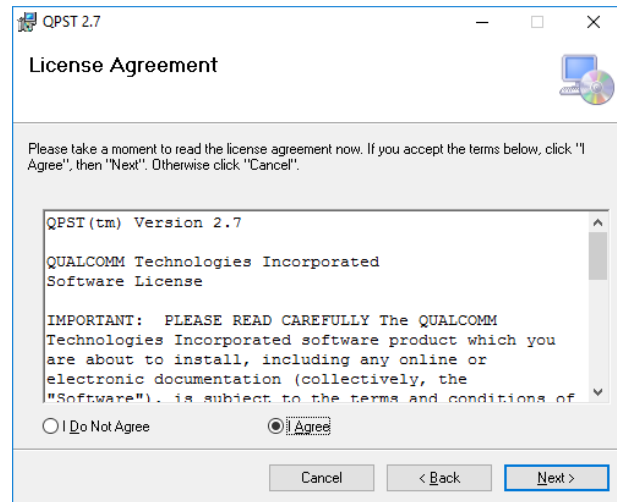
QPST 2.7

License Agreement

Please take a moment to read the license agreement now. If you accept the terms below, click "I Agree", then "Next". Otherwise click "Cancel".

QPST(tm) Version 2.7

QUALCOMM Technologies Incorporated
Software License

IMPORTANT: PLEASE READ CAREFULLY The QUALCOMM Technologies Incorporated software product which you are about to install, including any online or electronic documentation (collectively, the "Software"), is subject to the terms and conditions of

I Do Not Agree

I Agree

Cancel

< Back

Next >